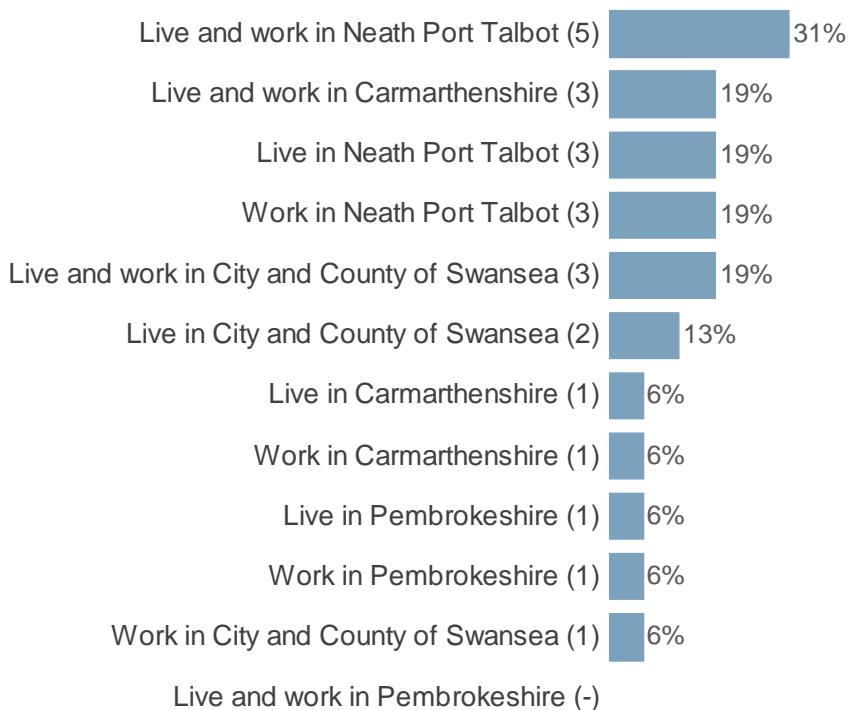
Live and work in Neath Port Talbot (5) 31%

Live and work in Carmarthenshire (3) 19%

Live in Neath Port Talbot (3) 19%

Work in Neath Port Talbot (3) 19%

Live and work in City and County of Swansea (3) 19%

Live in City and County of Swansea (2) 13%

Live in Carmarthenshire (1) 6%

Work in Carmarthenshire (1) 6%

Live in Pembrokeshire (1) 6%

Work in Pembrokeshire (1) 6%

Work in City and County of Swansea (1) 6%

Live and work in Pembrokeshire (-)